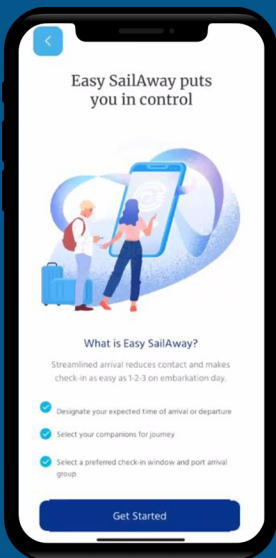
Easy SailAway puts you in control

What is Easy SailAway?

Streamlined arrival reduces contact and makes check-in as easy as 1-2-3 on embarkation day.

Designate your expected time of arrival or departure

Select your companions for journey

Select a preferred check-in window and port arrival group

Get Started